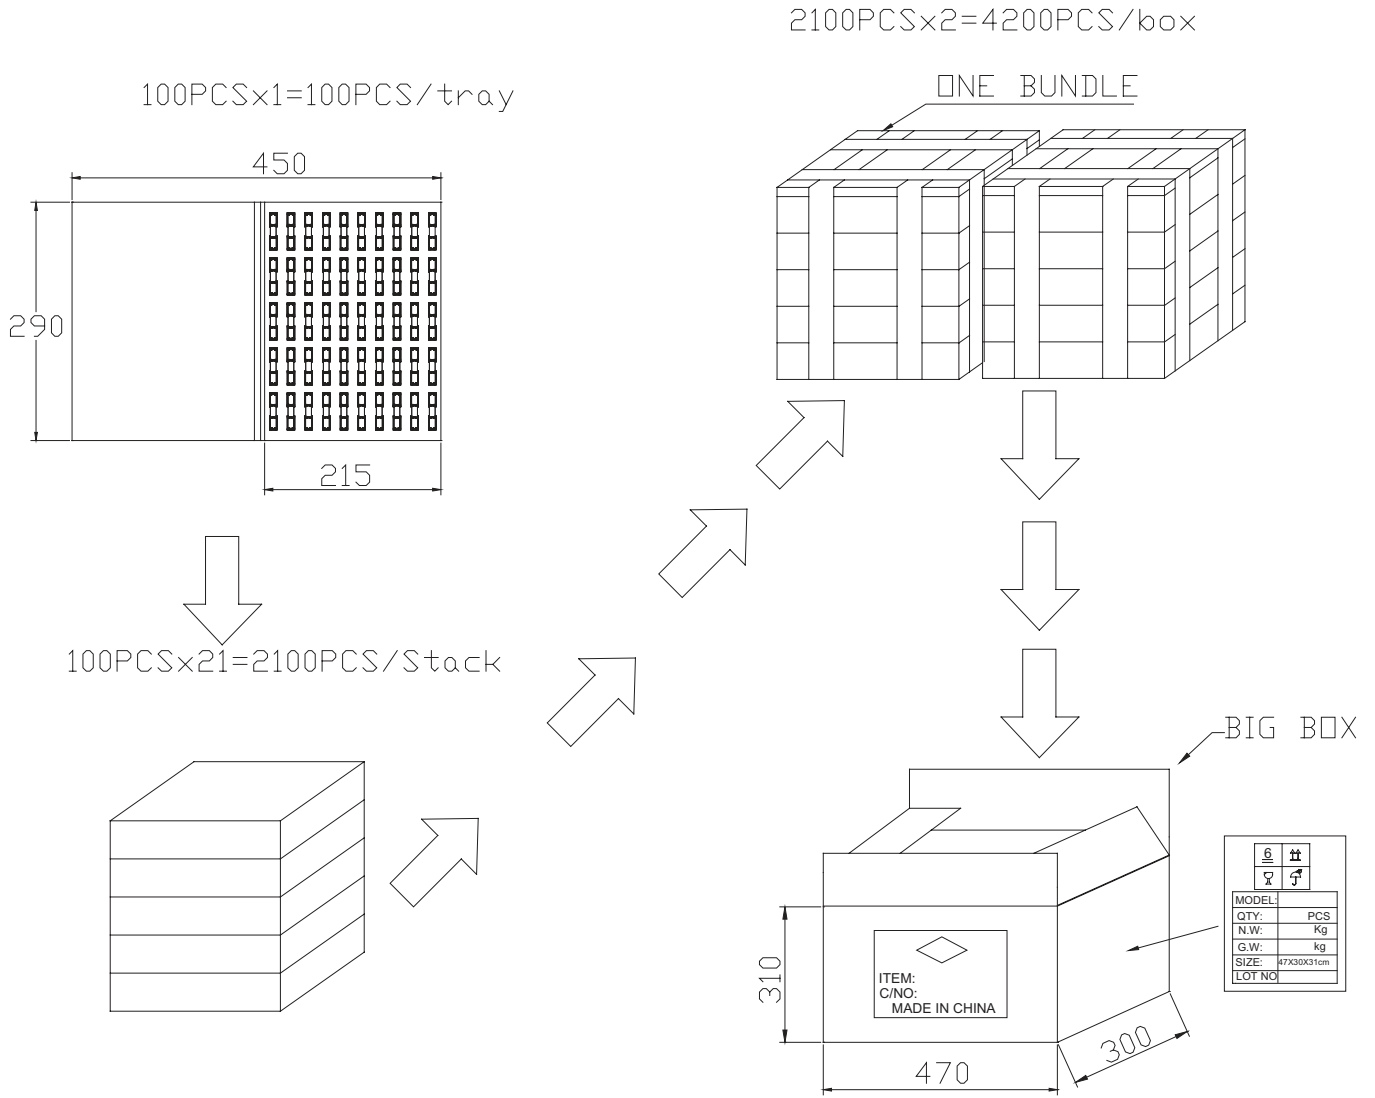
2100PCSx2=4200PCS/box

ONE BUNDLE

100PCSx1=100PCS/tray

450

290

215

100PCSx21=2100PCS/Stack

BIG BOX

6

| MODEL: | |
|---|---|
| QTY: | PCS |
| N.W: | Kg |
| G.W: | kg |
| SIZE: | 47X30X31cm |
| LOT NO | |

ITEM:
C/NO:
MADE IN CHINA

310

470

300